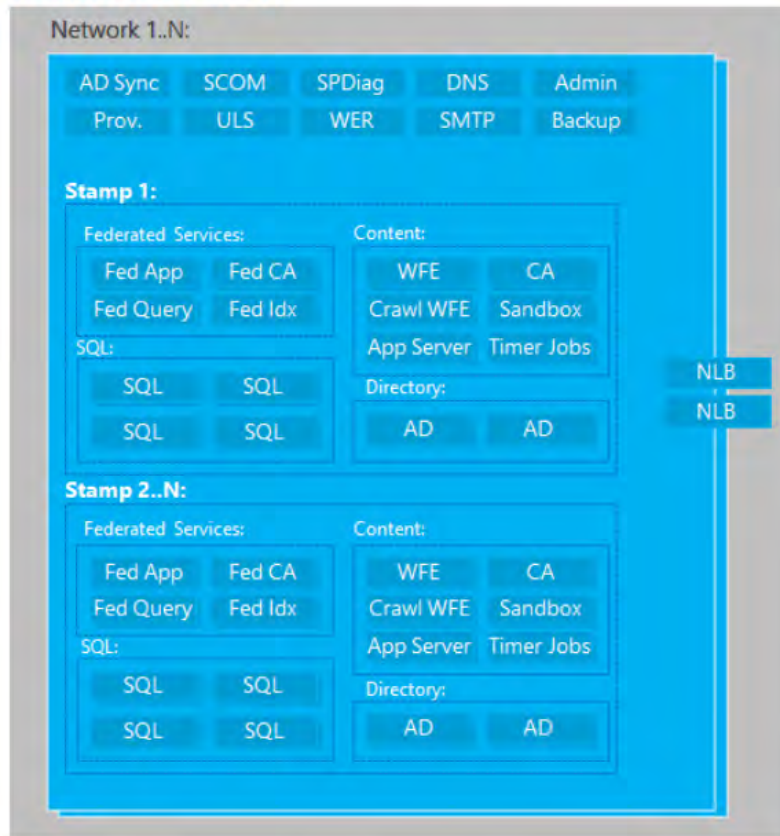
Network 1..N:

AD Sync
SCOM
SPDiag
DNS
Admin
Prov.
ULS
WER
SMTP
Backup

Stamp 1:

Federated Services:
Fed App
Fed CA
Fed Query
Fed Idx

SQL:
SQL
SQL
SQL
SQL

Content:
WFE
CA
Crawl WFE
Sandbox
App Server
Timer Jobs

Directory:
AD
AD

NLB
NLB

Stamp 2..N:

Federated Services:
Fed App
Fed CA
Fed Query
Fed Idx

SQL:
SQL
SQL
SQL
SQL

Content:
WFE
CA
Crawl WFE
Sandbox
App Server
Timer Jobs

Directory:
AD
AD